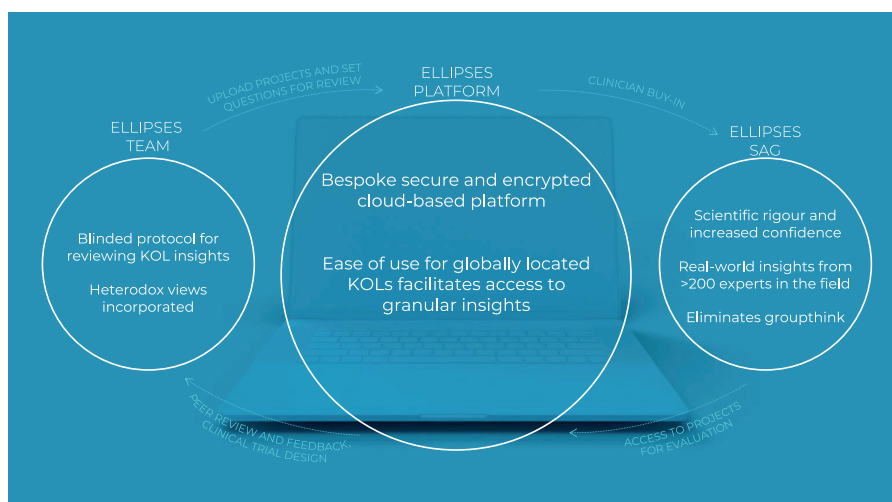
UPLOAD PROJECTS AND SET QUESTIONS FOR REVIEW

ELLIPSES PLATFORM

CLINICIAN BUY-IN

ELLIPSES TEAM

Blinded protocol for reviewing KOL insights

Heterodox views incorporated

Bespoke secure and encrypted cloud-based platform

Ease of use for globally located KOLs facilitates access to granular insights

ELLIPSES SAG

Scientific rigour and increased confidence

Real-world insights from >200 experts in the field

Eliminates groupthink

PEER REVIEW AND FEEDBACK: CLINICAL TRIAL DESIGN

ACCESS TO PROJECTS FOR EVALUATION